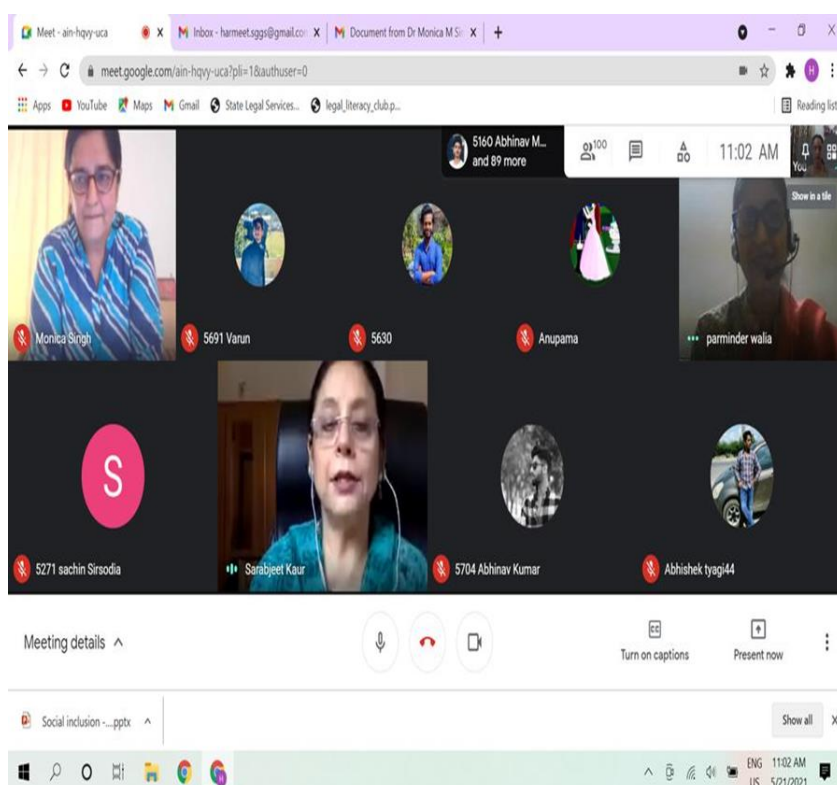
Meet - ain-hqvy-uca | Inbox - harmeet.sggs@gmail.co | Document from Dr Monica M Si | +

meet.google.com/ain-hqvy-uca?pli=1&authuser=0

Apps YouTube Maps Gmail State Legal Services... legal_literacy_club.p... Reading list

5160 Abhinav M... and 89 more

100

11:02 AM

You

Show in a tile

Monica Singh

5691 Varun

5630

Anupama

parminder walia

S

5271 sachin Sirsodia

Sarabjeet Kaur

5704 Abhinav Kumar

Abhishek tyagi44

Meeting details ^

Turn on captions

Present now

Social inclusion -....pptx ^

Show all

ENG US 11:02 AM 5/21/2021